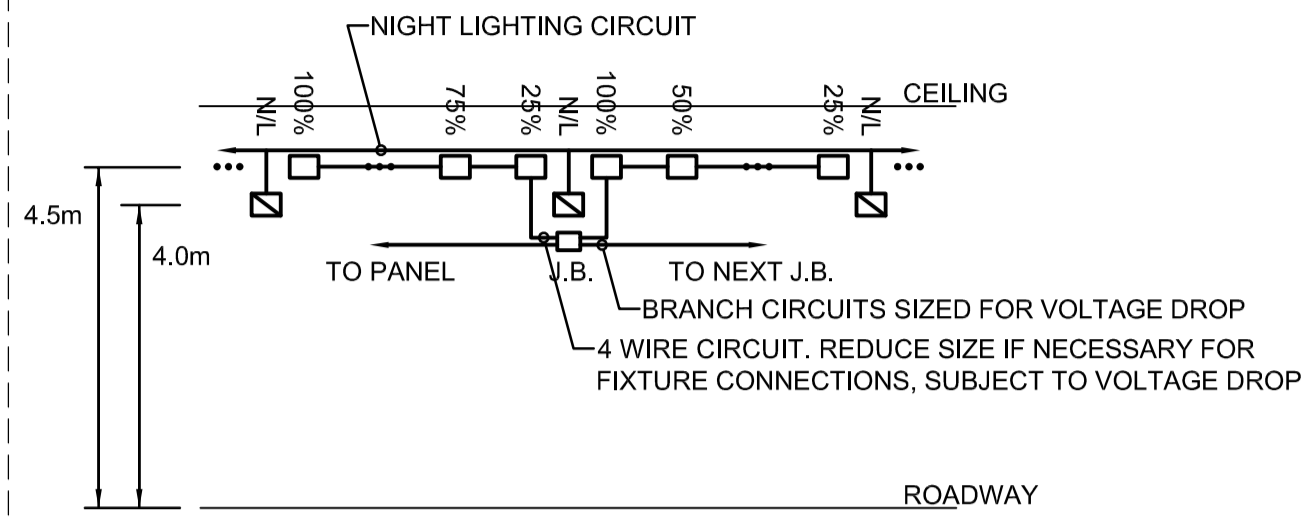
NIGHT LIGHTING CIRCUIT

N/L 100% 75% 25% N/L 100% 50% 25% N/L

CEILING

4.5m

4.0m

TO PANEL

J.B.

TO NEXT J.B.

BRANCH CIRCUITS SIZED FOR VOLTAGE DROP

4 WIRE CIRCUIT. REDUCE SIZE IF NECESSARY FOR FIXTURE CONNECTIONS, SUBJECT TO VOLTAGE DROP

ROADWAY